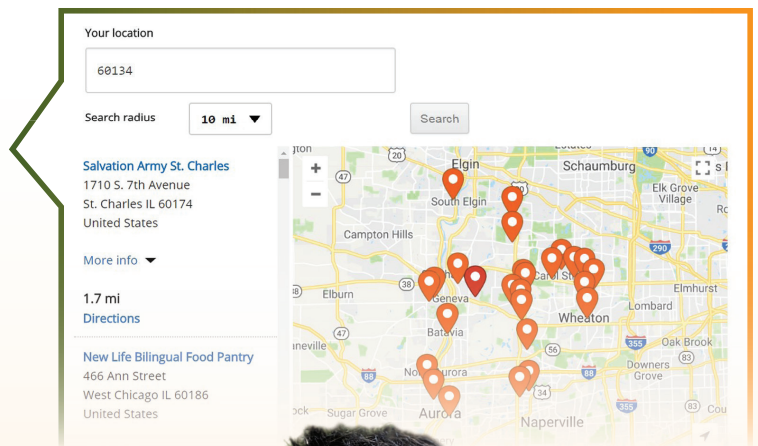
Your location

60134

Search radius 10 mi

Search

Salvation Army St. Charles
1710 S. 7th Avenue
St. Charles IL 60174
United States

More info

1.7 mi
Directions

New Life Bilingual Food Pantry
466 Ann Street
West Chicago IL 60186
United States

+
−

Elgin
Schaumburg
South Elgin
Elk Grove Village
Campton Hills
Carol Stream
Elburn
Geneva
Lombard
Elmhurst
Wheaton
Batavia
Oak Brook
Downers Grove
North Aurora
Sugar Grove
Aurora
Naperville
20
47
90
290
38
355
56
88
34